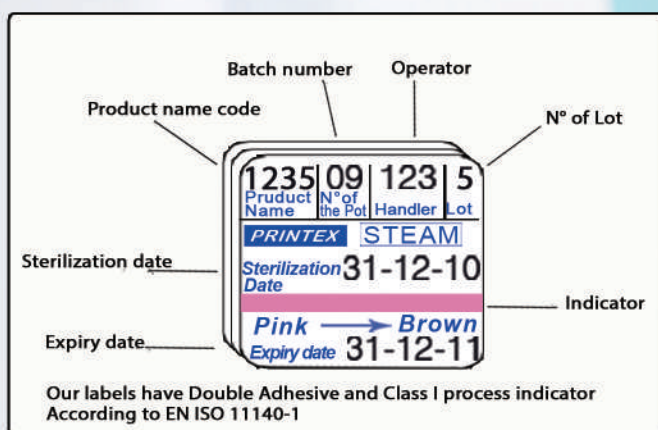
Batch number
Operator
Product name code
N° of Lot

| 1235 | 09 | 123 | 5 |
|---|---|---|---|
| Pruduct Name | N°of the Pot | Handler | Lot |

PRINTEX STEAM

Sterilization date
Sterilization Date 31-12-10

Indicator

Pink → Brown

Expiry date
Expiry date 31-12-11

Our labels have Double Adhesive and Class I process indicator According to EN ISO 11140-1